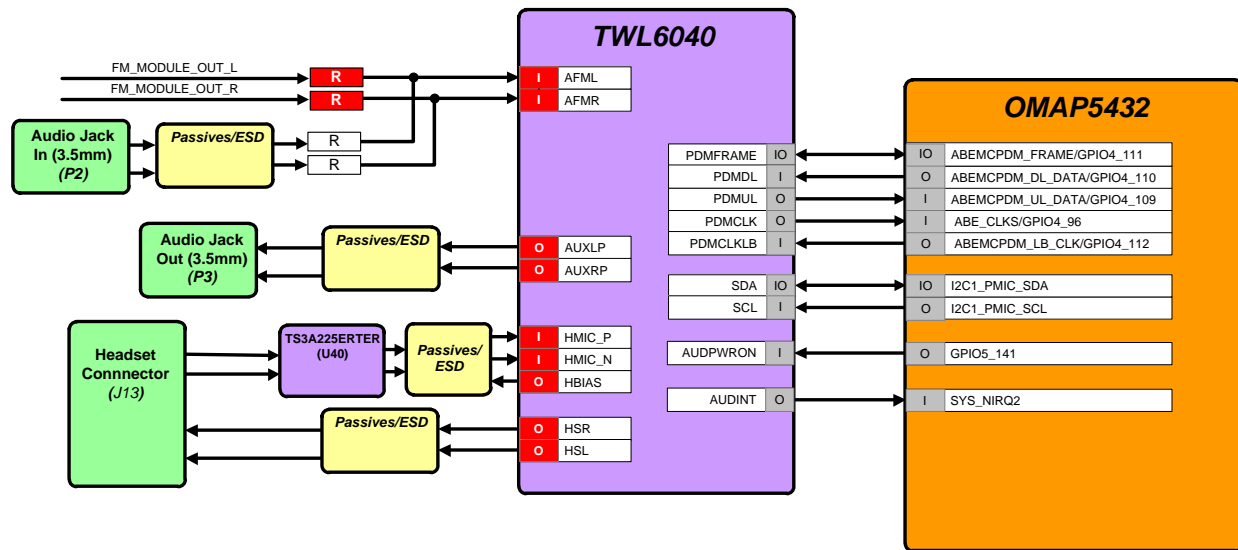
TWL6040

OMAP5432

FM_MODULE_OUT_L
R
FM_MODULE_OUT_R
R

Audio Jack In (3.5mm) (P2)

Passives/ESD

R
R

I AFML
I AFMR

PDMFRAME IO
PDMDL I
PDMUL O
PDMCLK O
PDMCLKLB I

IO ABEMCPDM_FRAME/GPIO4_111
O ABEMCPDM_DL_DATA/GPIO4_110
I ABEMCPDM_UL_DATA/GPIO4_109
I ABE_CLKS/GPIO4_96
O ABEMCPDM_LB_CLK/GPIO4_112

Audio Jack Out (3.5mm) (P3)

Passives/ESD

O AUXLP
O AUXRP

SDA IO
SCL I

IO I2C1_PMIC_SDA
O I2C1_PMIC_SCL

Headset Connnector (J13)

TS3A225ERTER (U40)

Passives/ ESD

I HMIC_P
I HMIC_N
O HBIAS

AUDPWRON I

O GPIO5_141

AUDINT O

I SYS_NIRQ2

Passives/ESD

O HSR
O HSL